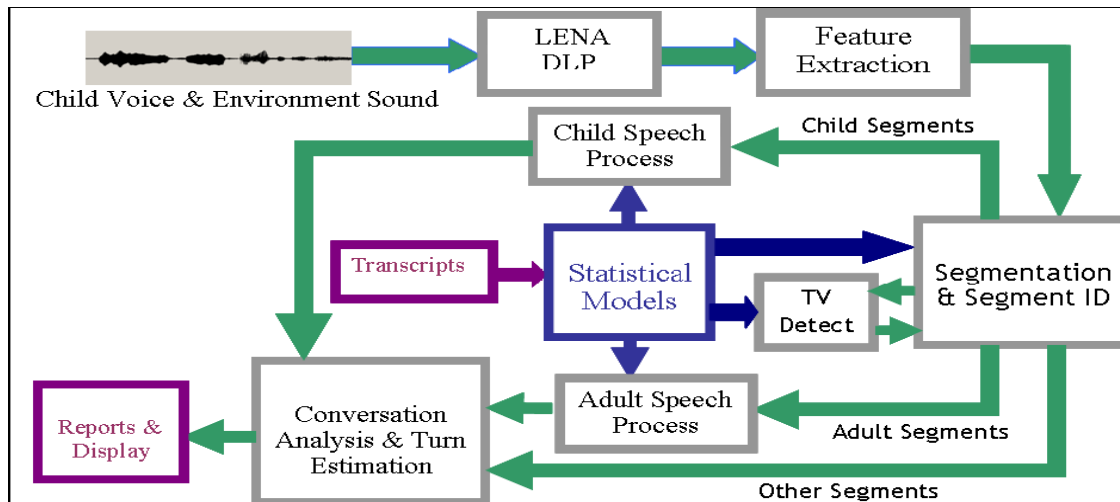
Child Voice & Environment Sound

LENA DLP

Feature Extraction

Child Speech Process

Child Segments

Transcripts

Statistical Models

Segmentation & Segment ID

TV Detect

Reports & Display

Conversation Analysis & Turn Estimation

Adult Speech Process

Adult Segments

Other Segments